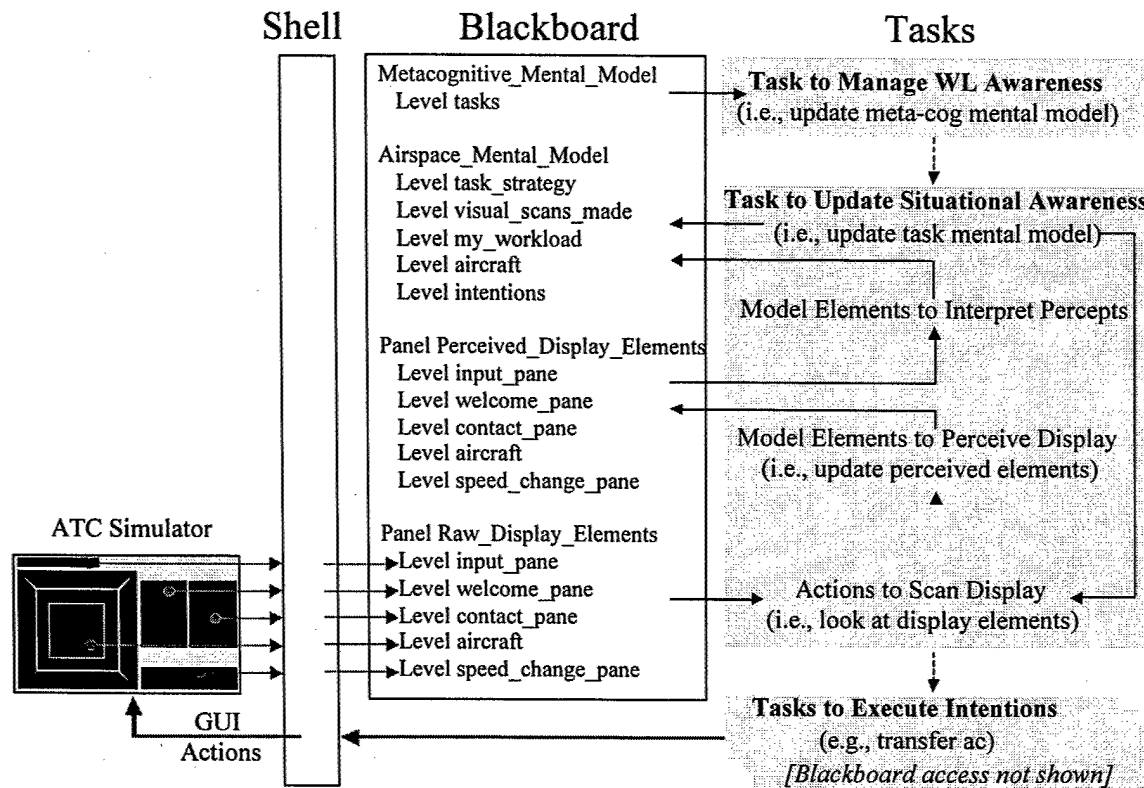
Shell

Blackboard

Tasks

Metacognitive_Mental_Model
Level tasks

Airspace_Mental_Model
Level task_strategy
Level visual_scans_made
Level my_workload
Level aircraft
Level intentions

Panel Perceived_Display_Elements
Level input_pane
Level welcome_pane
Level contact_pane
Level aircraft
Level speed_change_pane

Panel Raw_Display_Elements
Level input_pane
Level welcome_pane
Level contact_pane
Level aircraft
Level speed_change_pane

Task to Manage WL Awareness
(i.e., update meta-cog mental model)

Task to Update Situational Awareness
(i.e., update task mental model)

Model Elements to Interpret Percepts

Model Elements to Perceive Display
(i.e., update perceived elements)

Actions to Scan Display
(i.e., look at display elements)

Tasks to Execute Intentions
(e.g., transfer ac)
[Blackboard access not shown]

ATC Simulator

GUI
Actions